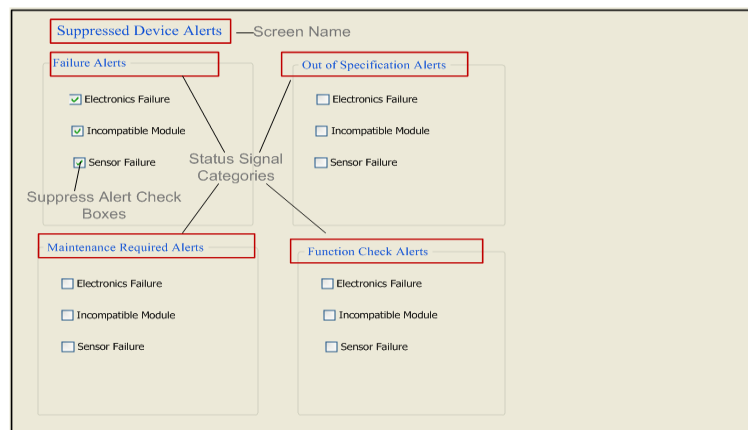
Suppressed Device Alerts —Screen Name

Failure Alerts

Electronics Failure

Incompatible Module

Sensor Failure

Suppress Alert Check Boxes

Status Signal Categories

Out of Specification Alerts

Electronics Failure

Incompatible Module

Sensor Failure

Maintenance Required Alerts

Electronics Failure

Incompatible Module

Sensor Failure

Function Check Alerts

Electronics Failure

Incompatible Module

Sensor Failure